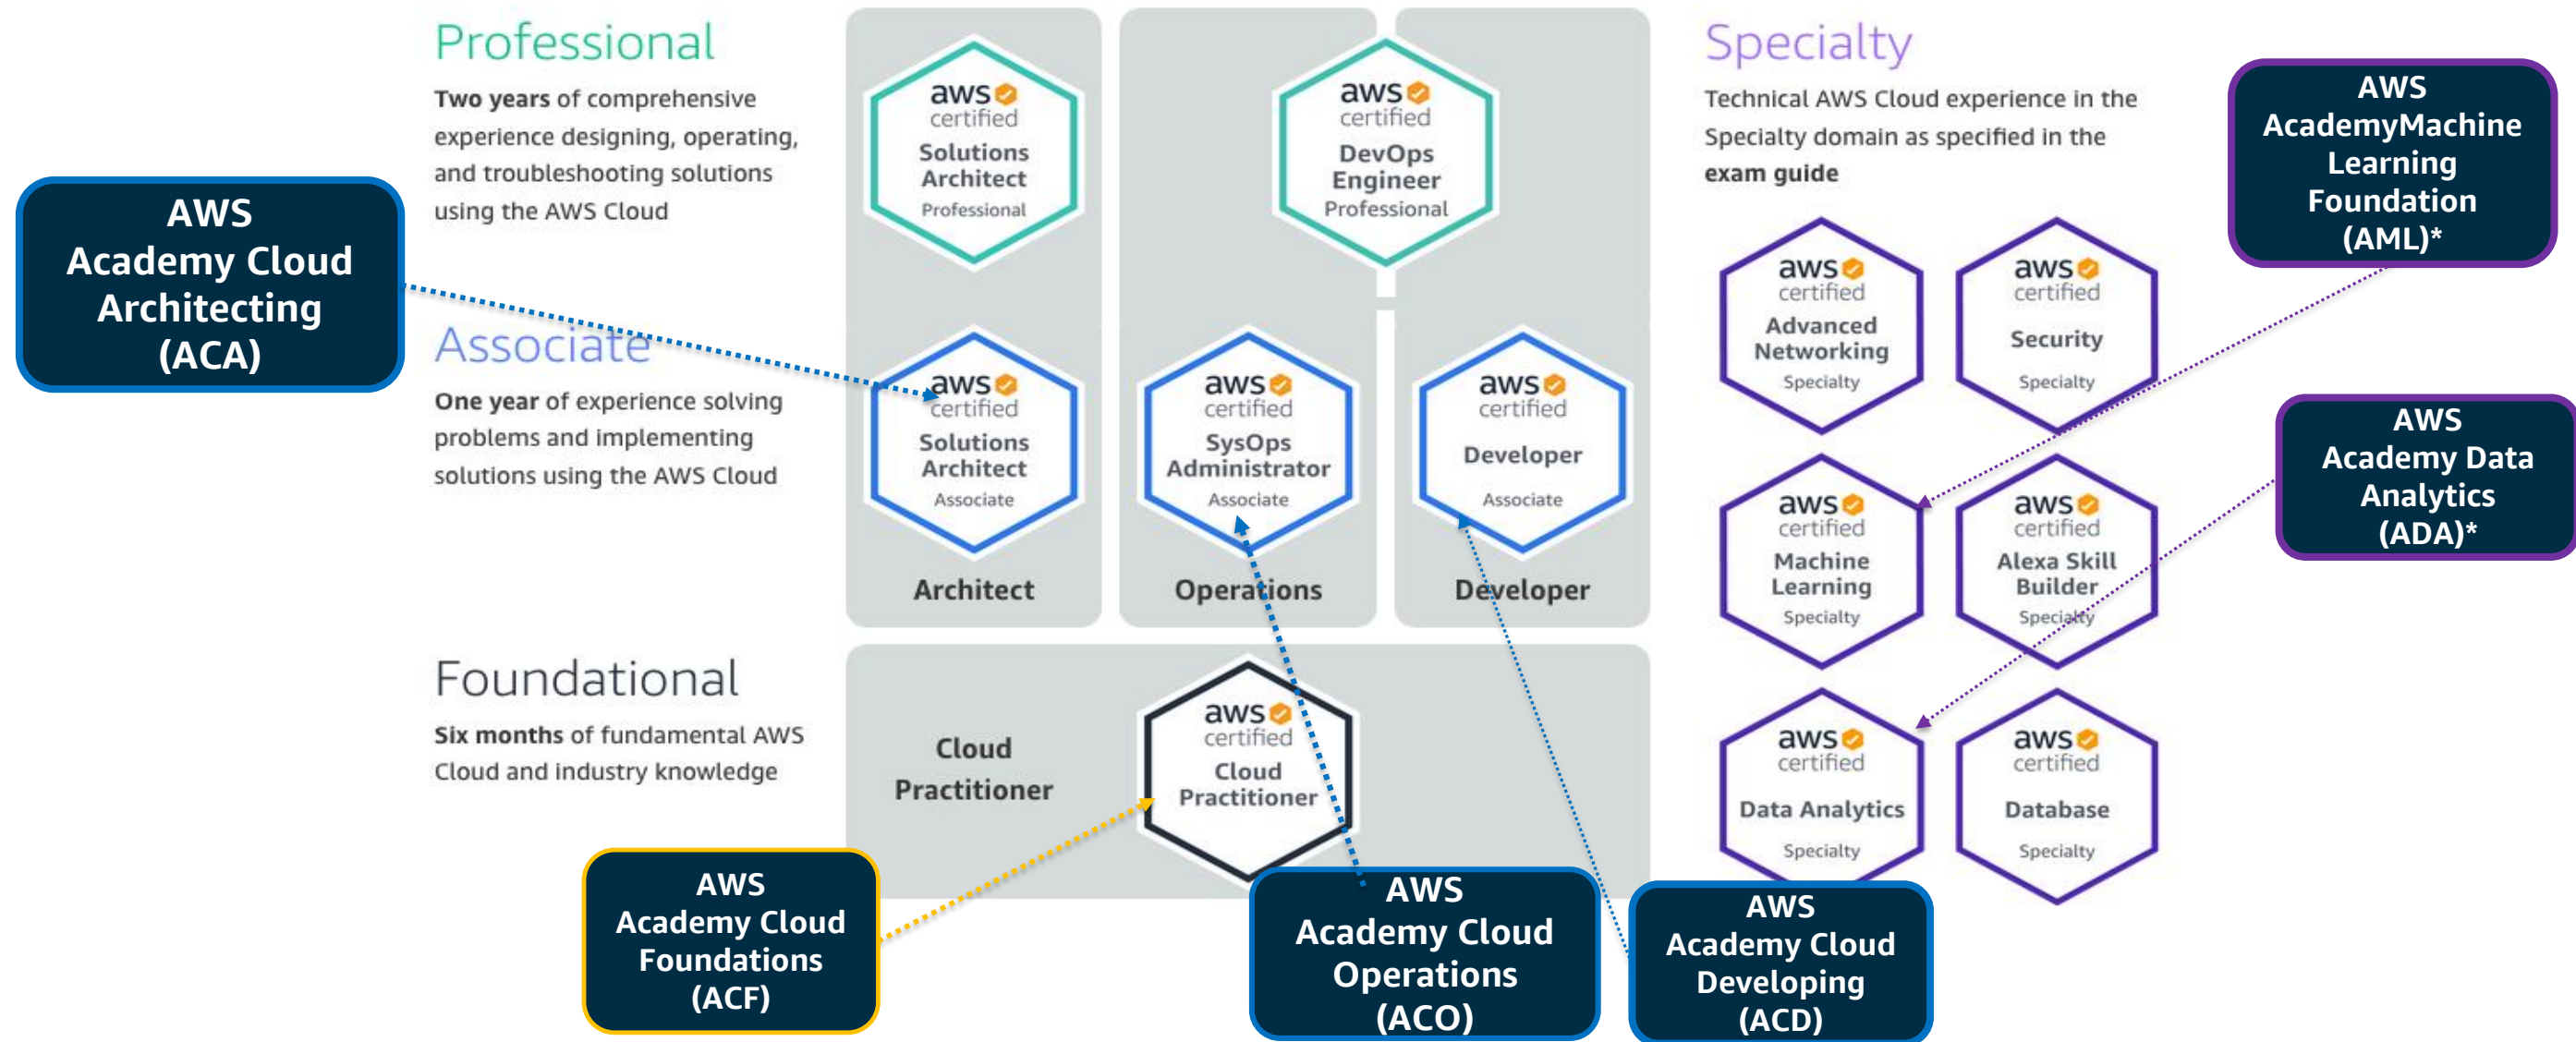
AWS Academy Cloud Architecting (ACA)

Professional

Two years of comprehensive experience designing, operating, and troubleshooting solutions using the AWS Cloud

Associate

One year of experience solving problems and implementing solutions using the AWS Cloud

Foundational

Six months of fundamental AWS Cloud and industry knowledge

aws certified Solutions Architect Professional

aws certified DevOps Engineer Professional

aws certified Solutions Architect Associate

aws certified SysOps Administrator Associate

aws certified Developer Associate

Architect

Operations

Developer

Cloud Practitioner

aws certified Cloud Practitioner

Specialty

Technical AWS Cloud experience in the Specialty domain as specified in the exam guide

AWS AcademyMachine Learning Foundation (AML)*

aws certified Advanced Networking Specialty

aws certified Security Specialty

aws certified Machine Learning Specialty

aws certified Alexa Skill Builder Specialty

AWS Academy Data Analytics (ADA)*

aws certified Data Analytics Specialty

aws certified Database Specialty

AWS Academy Cloud Foundations (ACF)

AWS Academy Cloud Operations (ACO)

AWS Academy Cloud Developing (ACD)